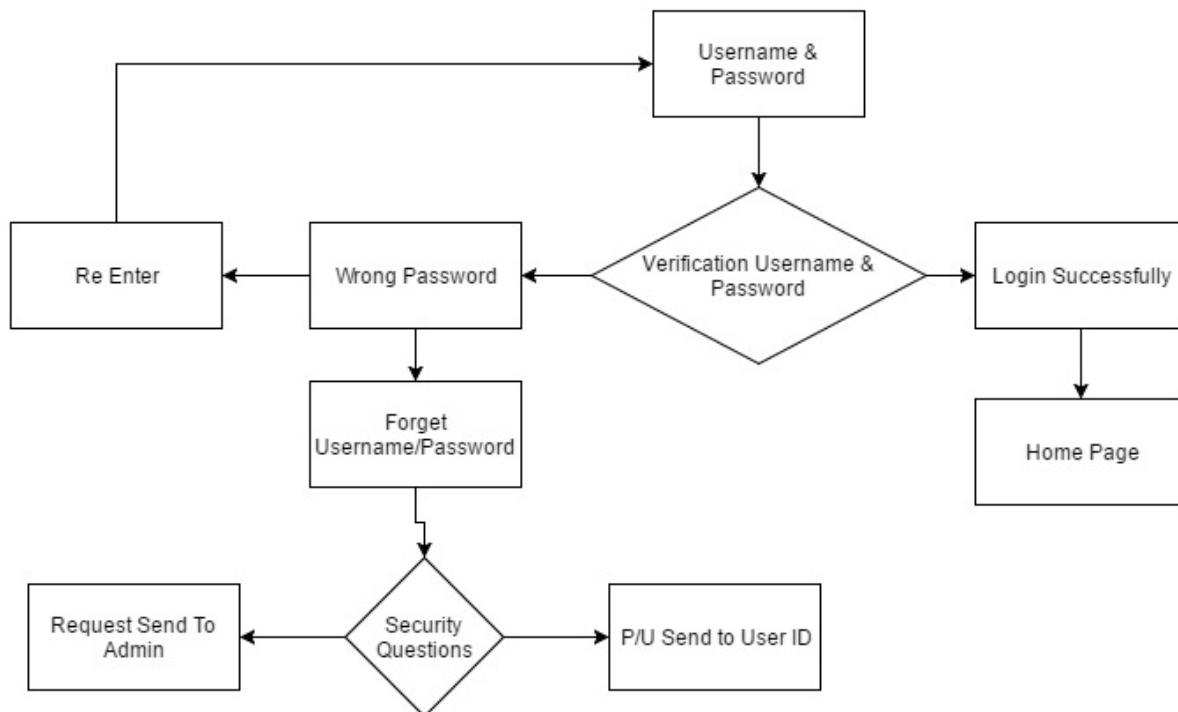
Username & Password

Re Enter

Wrong Password

Verification Username & Password

Login Successfully

Forget Username/Password

Home Page

Request Send To Admin

Security Questions

P/U Send to User ID